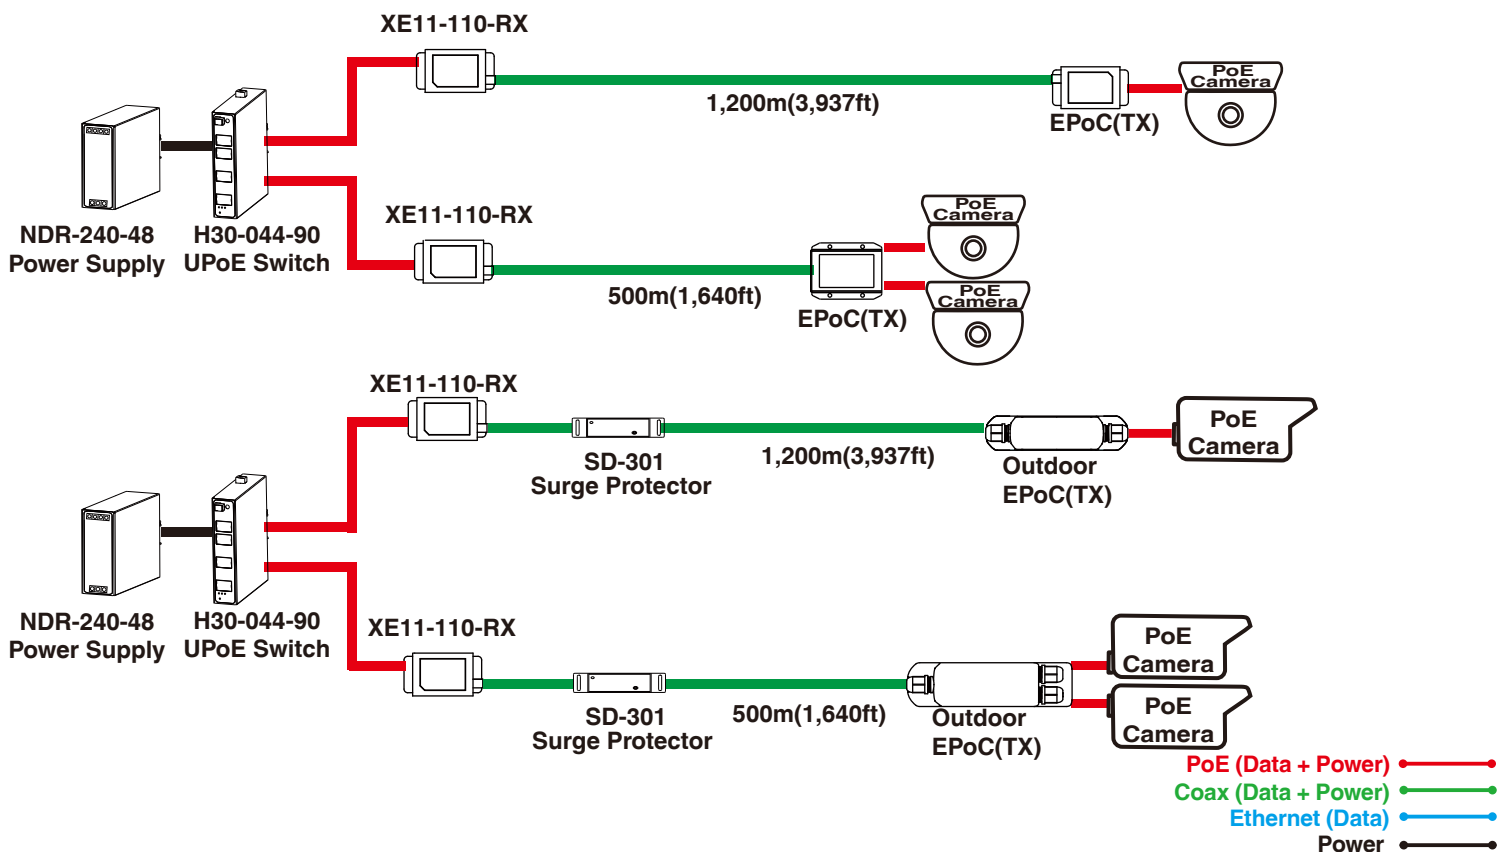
XE11-110-RX

1,200m(3,937ft)

PoE Camera

EPoC(TX)

NDR-240-48
Power Supply

H30-044-90
UPoE Switch

XE11-110-RX

PoE Camera

500m(1,640ft)

EPoC(TX)

PoE Camera

XE11-110-RX

PoE Camera

SD-301
Surge Protector

1,200m(3,937ft)

Outdoor
EPoC(TX)

NDR-240-48
Power Supply

H30-044-90
UPoE Switch

XE11-110-RX

PoE Camera

SD-301
Surge Protector

500m(1,640ft)

Outdoor
EPoC(TX)

PoE Camera

PoE (Data + Power)
Coax (Data + Power)
Ethernet (Data)
Power